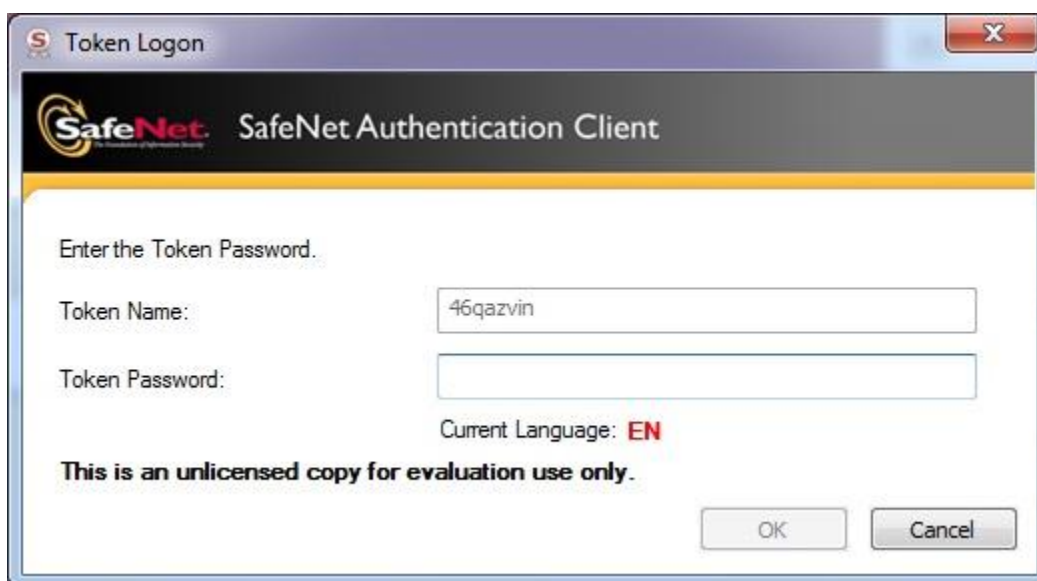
Token Logon

SafeNet

SafeNet Authentication Client

Enter the Token Password.

Token Name: 46qazvin

Token Password:

Current Language: EN

This is an unlicensed copy for evaluation use only.

OK Cancel